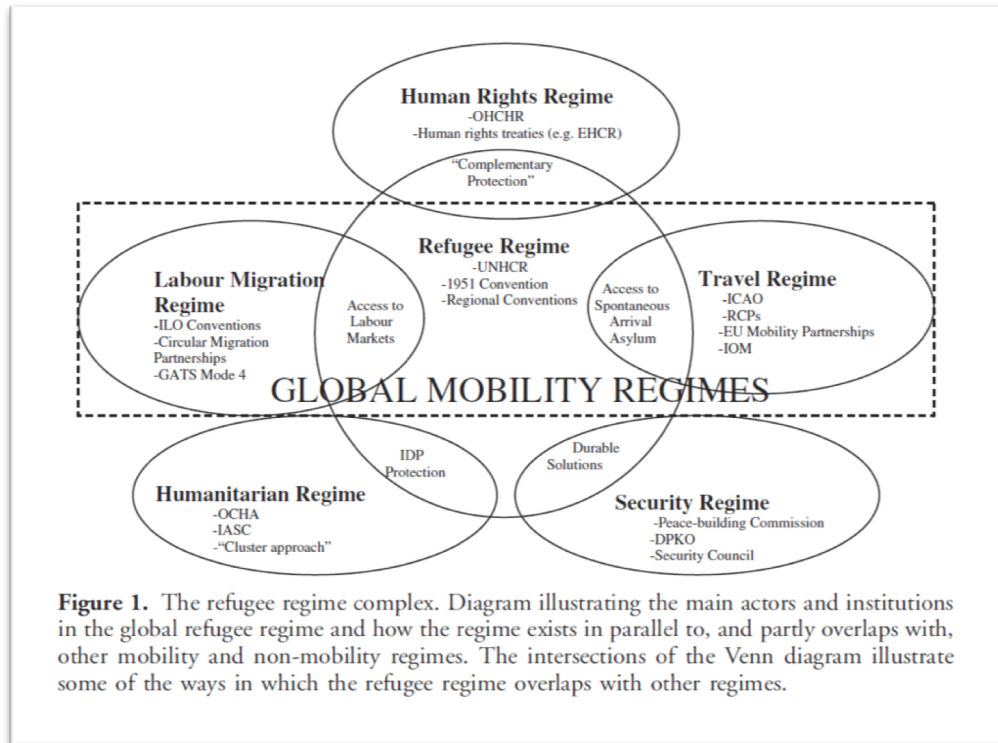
Human Rights Regime
-OHCHR
-Human rights treaties (e.g. EHCR)

"Complementary Protection"

Refugee Regime
-UNHCR
-1951 Convention
-Regional Conventions

Labour Migration Regime
-ILO Conventions
-Circular Migration Partnerships
-GATS Mode 4

Access to Labour Markets

Access to Spontaneous Arrival Asylum

Travel Regime
-ICAO
-RCPs
-EU Mobility Partnerships
-IOM

GLOBAL MOBILITY REGIMES

IDP Protection

Durable Solutions

Humanitarian Regime
-OCHA
-IASC
-"Cluster approach"

Security Regime
-Peace-building Commission
-DPKO
-Security Council

**Figure 1.** The refugee regime complex. Diagram illustrating the main actors and institutions in the global refugee regime and how the regime exists in parallel to, and partly overlaps with, other mobility and non-mobility regimes. The intersections of the Venn diagram illustrate some of the ways in which the refugee regime overlaps with other regimes.